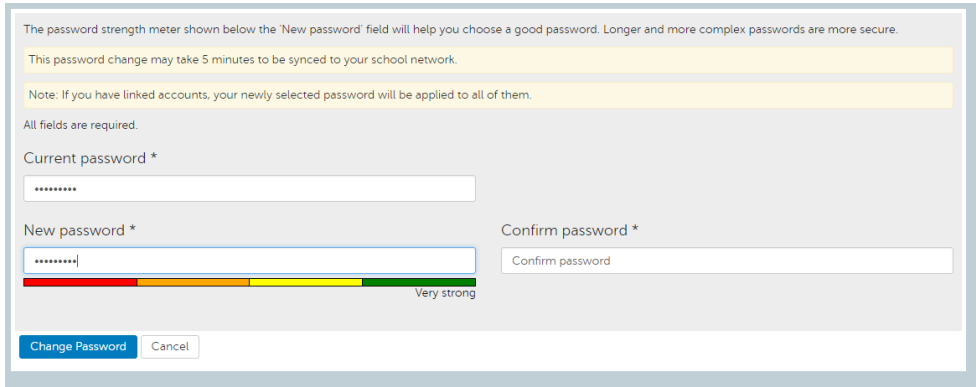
The password strength meter shown below the 'New password' field will help you choose a good password. Longer and more complex passwords are more secure.

This password change may take 5 minutes to be synced to your school network.

Note: If you have linked accounts, your newly selected password will be applied to all of them.

All fields are required.

Current password *

•••••••••

New password *

•••••••••

Very strong

Confirm password *

Confirm password

Change Password

Cancel